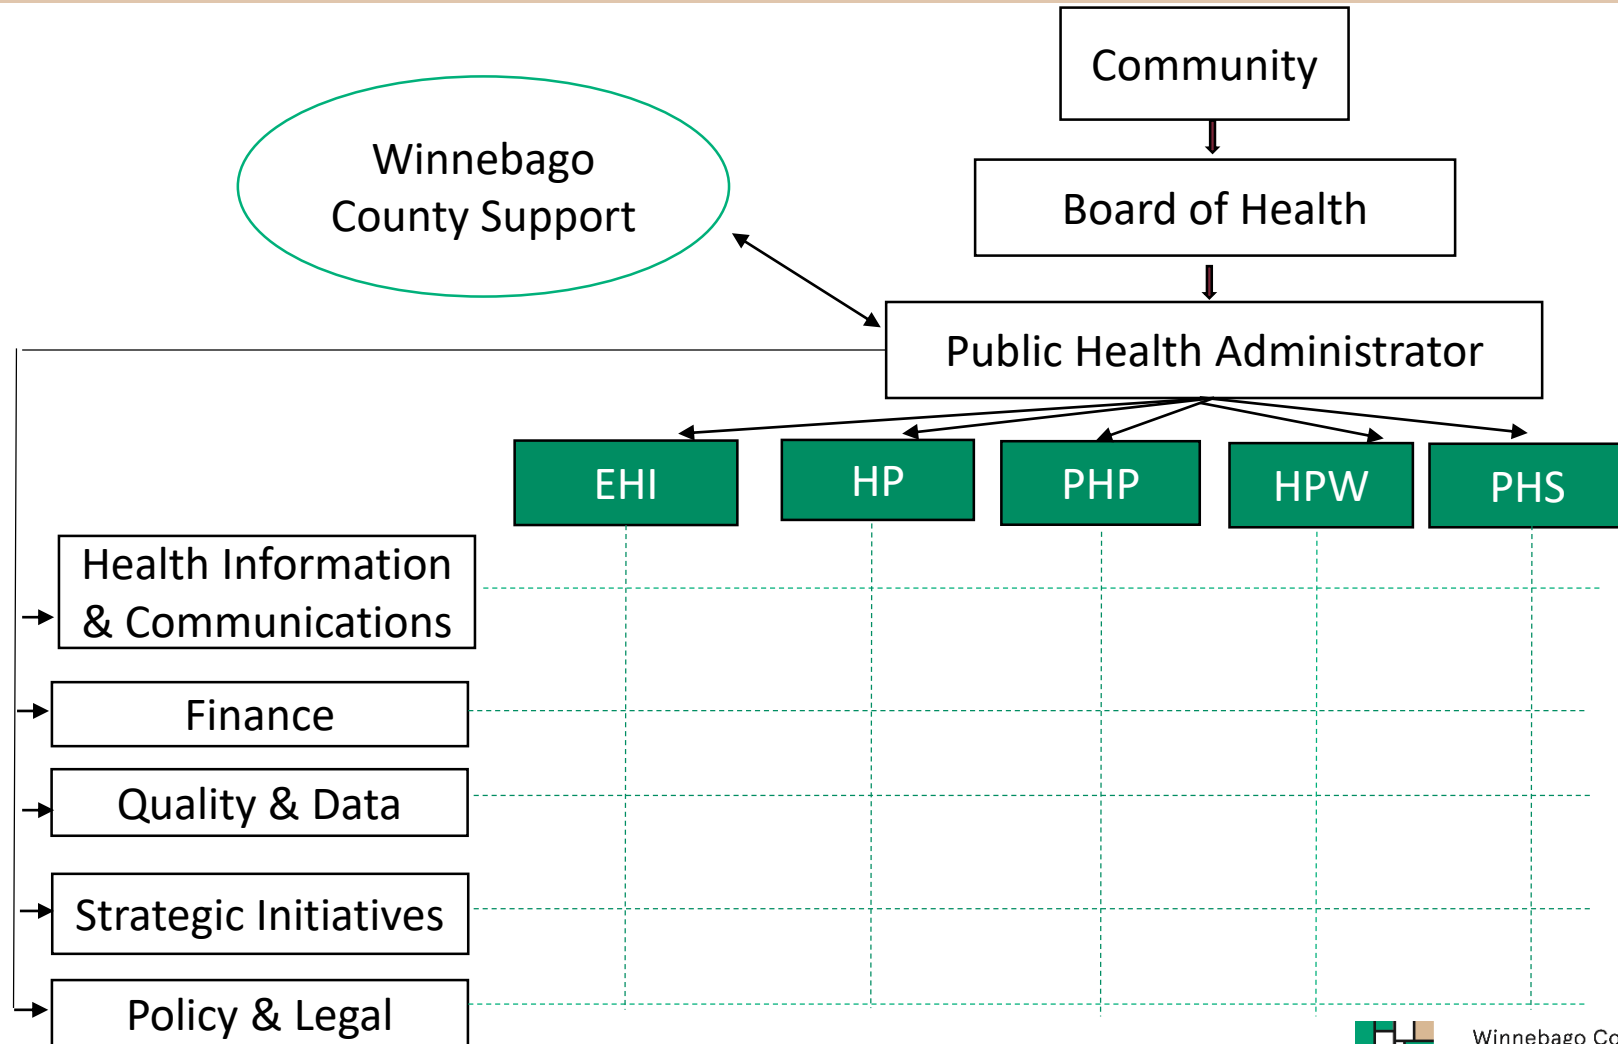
Community

Board of Health

Winnebago County Support

Public Health Administrator

EHI

HP

PHP

HPW

PHS

Health Information & Communications

Finance

Quality & Data

Strategic Initiatives

Policy & Legal

Winnebago Co